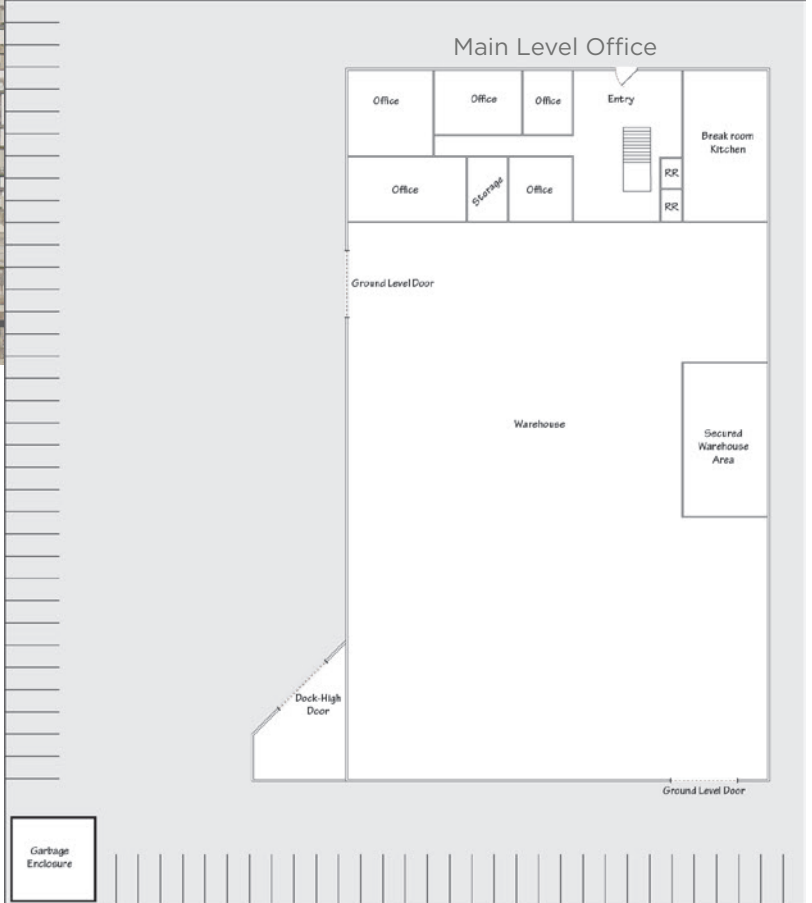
Main Level Office

Office

Office

Office

Entry

Break room Kitchen

Office

Storage

Office

RR

RR

Ground Level Door

Warehouse

Secured Warehouse Area

Dock-High Door

Ground Level Door

Garbage Enclosure